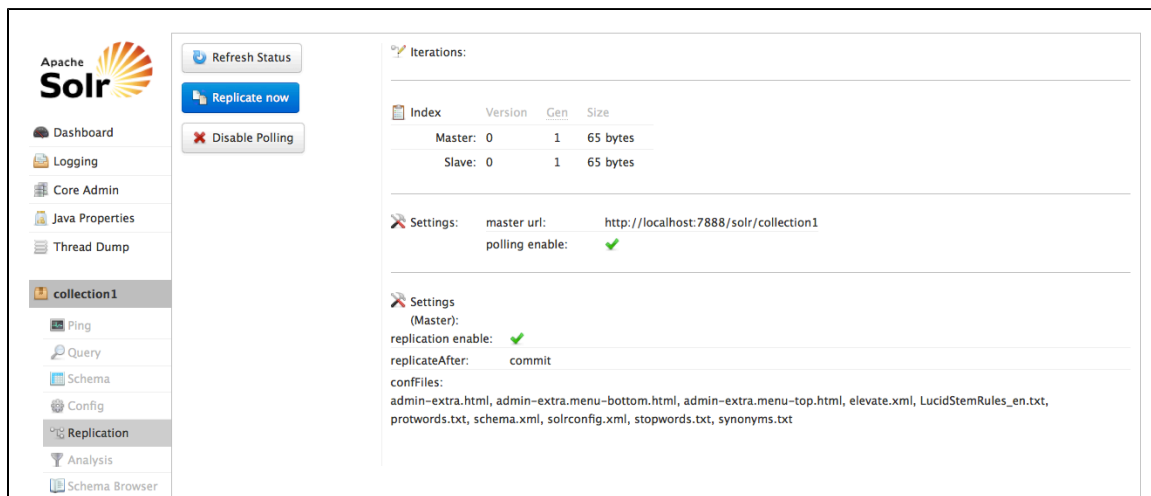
Apache
Solr

Dashboard
Logging
Core Admin
Java Properties
Thread Dump

collection1
Ping
Query
Schema
Config
Replication
Analysis
Schema Browser

Refresh Status
Replicate now
Disable Polling

Iterations:

| Index | Version | Gen | Size |
|---|---|---|---|
| Master: | 0 | 1 | 65 bytes |
| Slave: | 0 | 1 | 65 bytes |

Settings: master url: http://localhost:7888/solr/collection1
polling enable:

Settings (Master):
replication enable:
replicateAfter: commit
confFiles:
admin-extra.html, admin-extra.menu-bottom.html, admin-extra.menu-top.html, elevate.xml, LucidStemRules_en.txt, protwords.txt, schema.xml, solrconfig.xml, stopwords.txt, synonyms.txt